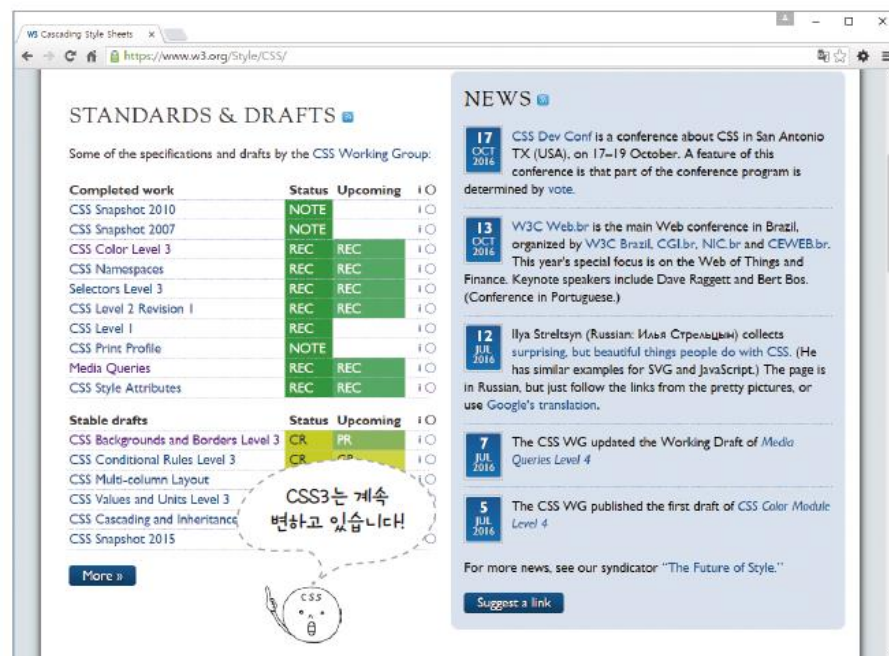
W3 Cascading Style Sheets ×

https://www.w3.org/Style/CSS/

STANDARDS & DRAFTS

Some of the specifications and drafts by the CSS Working Group:

| Completed work | Status | Upcoming | i ○ |
|---|---|---|---|
| CSS Snapshot 2010 | NOTE | | i ○ |
| CSS Snapshot 2007 | NOTE | | i ○ |
| CSS Color Level 3 | REC | REC | i ○ |
| CSS Namespaces | REC | REC | i ○ |
| Selectors Level 3 | REC | REC | i ○ |
| CSS Level 2 Revision 1 | REC | REC | i ○ |
| CSS Level 1 | REC | | i ○ |
| CSS Print Profile | NOTE | | i ○ |
| Media Queries | REC | REC | i ○ |
| CSS Style Attributes | REC | REC | i ○ |

| Stable drafts | Status | Upcoming | i ○ |
|---|---|---|---|
| CSS Backgrounds and Borders Level 3 | CR | PR | i ○ |
| CSS Conditional Rules Level 3 | CR | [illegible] | i ○ |
| CSS Multi-column Layout | | | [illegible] |
| CSS Values and Units Level 3 | | | |
| CSS Cascading and Inheritance | | | |
| CSS Snapshot 2015 | | | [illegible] |

More »

CSS3는 계속 변하고 있습니다!

CSS

NEWS

17 OCT 2016 CSS Dev Conf is a conference about CSS in San Antonio TX (USA), on 17–19 October. A feature of this conference is that part of the conference program is determined by vote.

13 OCT 2016 W3C Web.br is the main Web conference in Brazil, organized by W3C Brazil, CGI.br, NIC.br and CEWEB.br. This year's special focus is on the Web of Things and Finance. Keynote speakers include Dave Raggett and Bert Bos. (Conference in Portuguese.)

12 JUL 2016 Ilya Streltsyn (Russian: Илья Стрельцын) collects surprising, but beautiful things people do with CSS. (He has similar examples for SVG and JavaScript.) The page is in Russian, but just follow the links from the pretty pictures, or use Google's translation.

7 JUL 2016 The CSS WG updated the Working Draft of Media Queries Level 4

5 JUL 2016 The CSS WG published the first draft of CSS Color Module Level 4

For more news, see our syndicator "The Future of Style."

Suggest a link